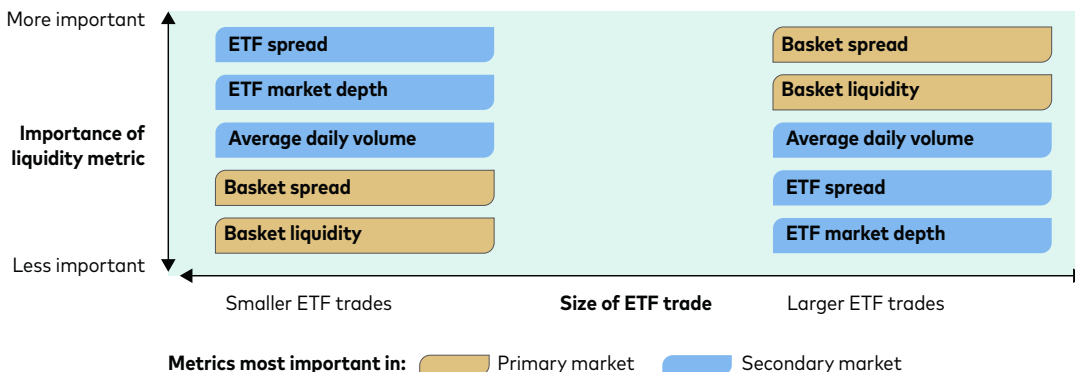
More important

Importance of liquidity metric

Less important

ETF spread

ETF market depth

Average daily volume

Basket spread

Basket liquidity

Basket spread

Basket liquidity

Average daily volume

ETF spread

ETF market depth

Smaller ETF trades

Size of ETF trade

Larger ETF trades

Metrics most important in: Primary market Secondary market